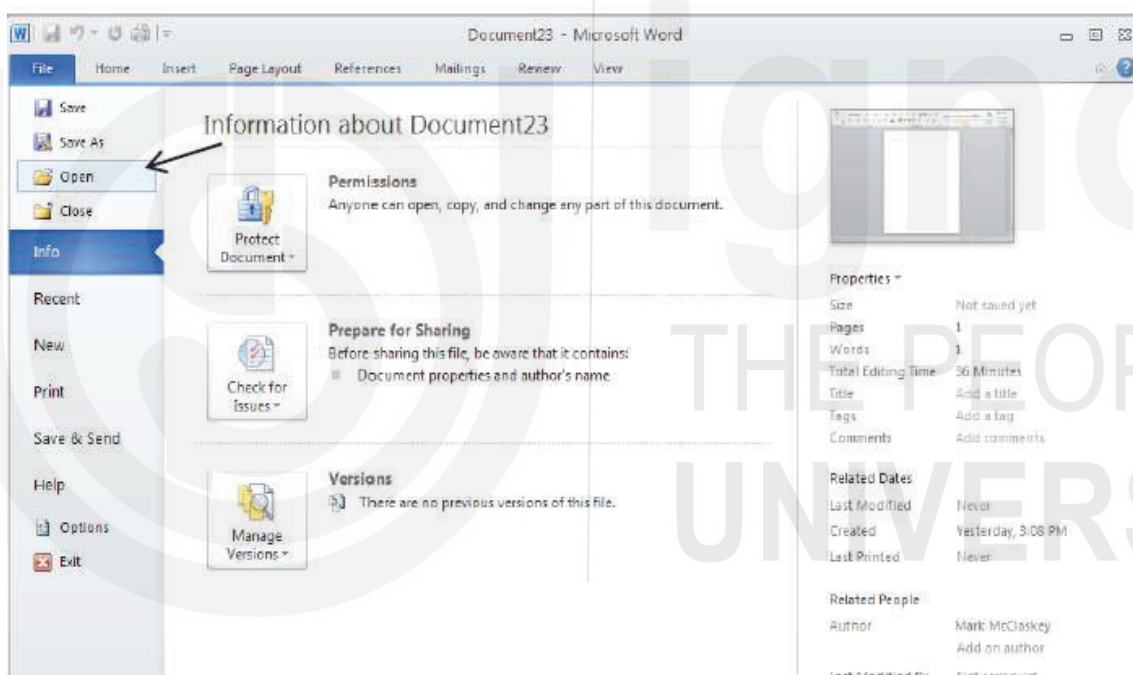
Document23 - Microsoft Word

File Home Insert Page Layout References Mailings Review View

Save
Save As
Open
Close
Info
Recent
New
Print
Save & Send
Help
Options
Exit

Information about Document23

Protect Document

Permissions
Anyone can open, copy, and change any part of this document.

Check for Issues

Prepare for Sharing
Before sharing this file, be aware that it contains:
Document properties and author's name

Manage Versions

Versions
There are no previous versions of this file.

Properties

| | |
|---|---|
| Size | Not saved yet |
| Pages | 1 |
| Words | 1 |
| Total Editing Time | 36 Minutes |
| Title | Add a title |
| Tags | Add a tag |
| Comments | Add comments |

Related Dates

| | |
|---|---|
| Last Modified | Never |
| Created | Yesterday, 3:08 PM |
| Last Printed | Never |

Related People

| | |
|---|---|
| Author | Mark McClaskey |
| | Add an author |

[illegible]

ignou
THE PEOPLE'S
UNIVERSITY